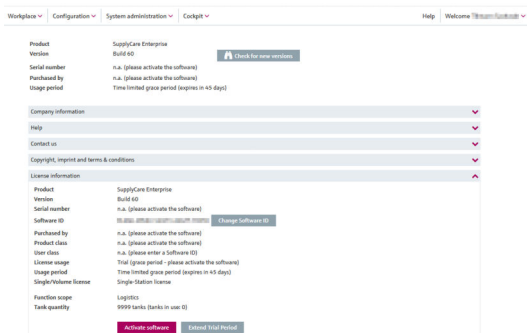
Workplace ∨ Configuration ∨ System administration ∨ Cockpit ∨ Help Welcome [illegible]

Product SupplyCare Enterprise
Version Build 60
Check for new versions
Serial number n.a. (please activate the software)
Purchased by n.a. (please activate the software)
Usage period Time limited grace period (expires in 45 days)

Company information
Help
Contact us
Copyright, imprint and terms & conditions
License information

| | |
|---|---|
| Product | SupplyCare Enterprise |
| Version | Build 60 |
| Serial number | n.a. (please activate the software) |
| Software ID | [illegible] |
| Purchased by | n.a. (please activate the software) |
| Product class | n.a. (please activate the software) |
| User class | n.a. (please enter a Software ID) |
| License usage | Trial (grace period - please activate the software) |
| Usage period | Time limited grace period (expires in 45 days) |
| Single/Volume license | Single-Station license |
| Function scope | Logistics |
| Tank quantity | 9999 tanks (tanks in use: 0) |

Change Software ID

Activate software Extend Trial Period